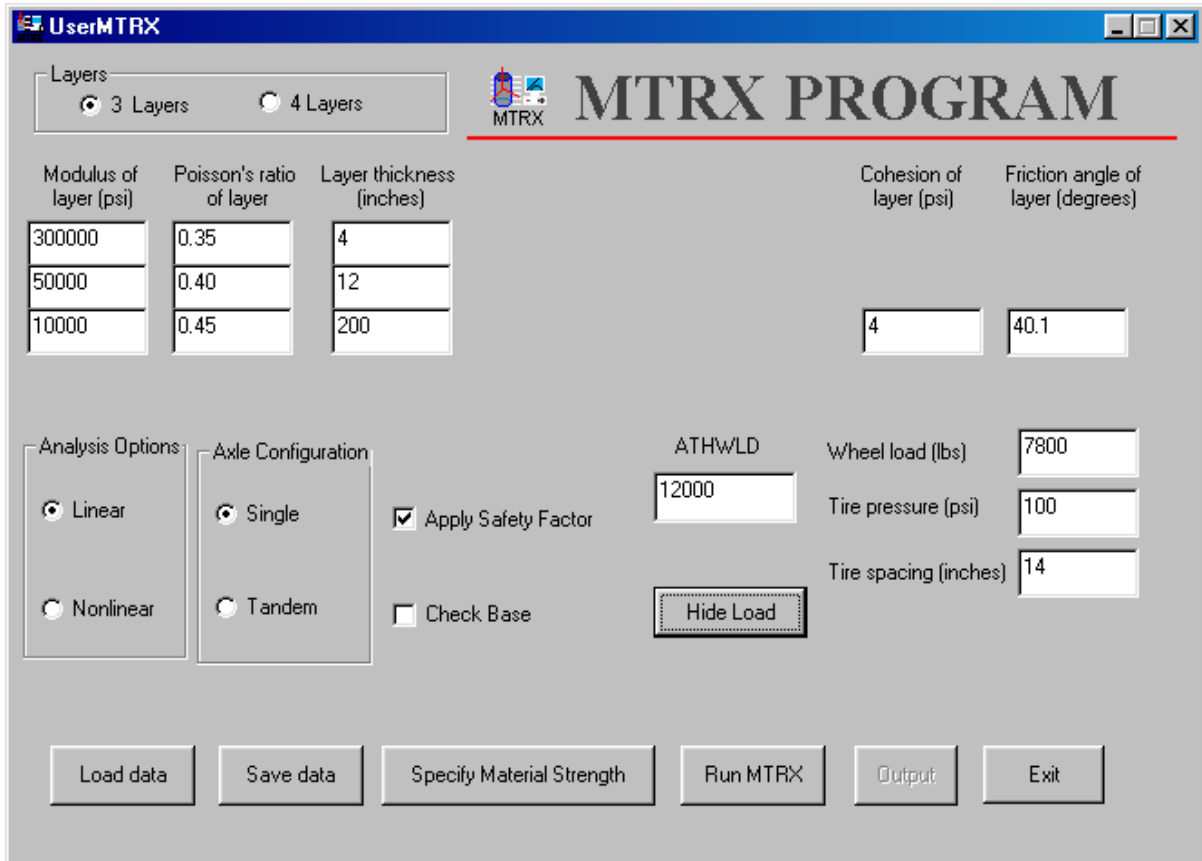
UserMTRX

Layers
3 Layers
4 Layers

MTRX
MTRX PROGRAM

Modulus of layer (psi)
Poisson's ratio of layer
Layer thickness (inches)

| 300000 | 0.35 | 4 |
|---|---|---|
| 50000 | 0.40 | 12 |
| 10000 | 0.45 | 200 |

Cohesion of layer (psi)
Friction angle of layer (degrees)
4
40.1

Analysis Options
Linear
Nonlinear

Axle Configuration
Single
Tandem

Apply Safety Factor
Check Base

ATHWLD
12000
Hide Load

Wheel load (lbs) 7800
Tire pressure (psi) 100
Tire spacing (inches) 14

Load data
Save data
Specify Material Strength
Run MTRX
Output
Exit